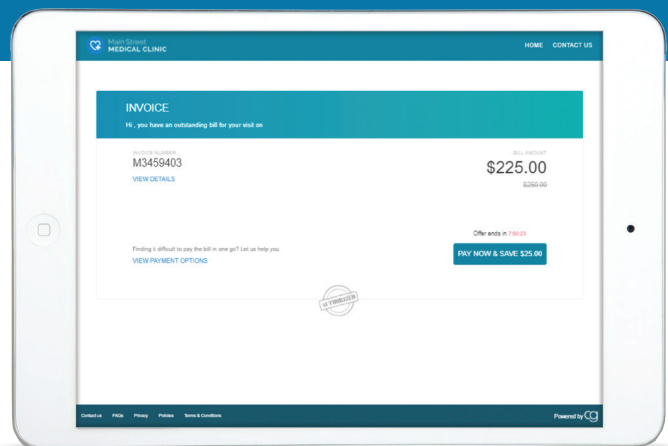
Main Street
MEDICAL CLINIC

HOME CONTACT US

INVOICE

Hi , you have an outstanding bill for your visit on

INVOICE NUMBER
M3459403
VIEW DETAILS

BILL AMOUNT
$225.00
$250.00

Offer ends in 7:50:23

Finding it difficult to pay the bill in one go? Let us help you
VIEW PAYMENT OPTIONS

PAY NOW & SAVE $25.00

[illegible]

Contact us FAQs Privacy Policies Terms & Conditions

Powered by CG